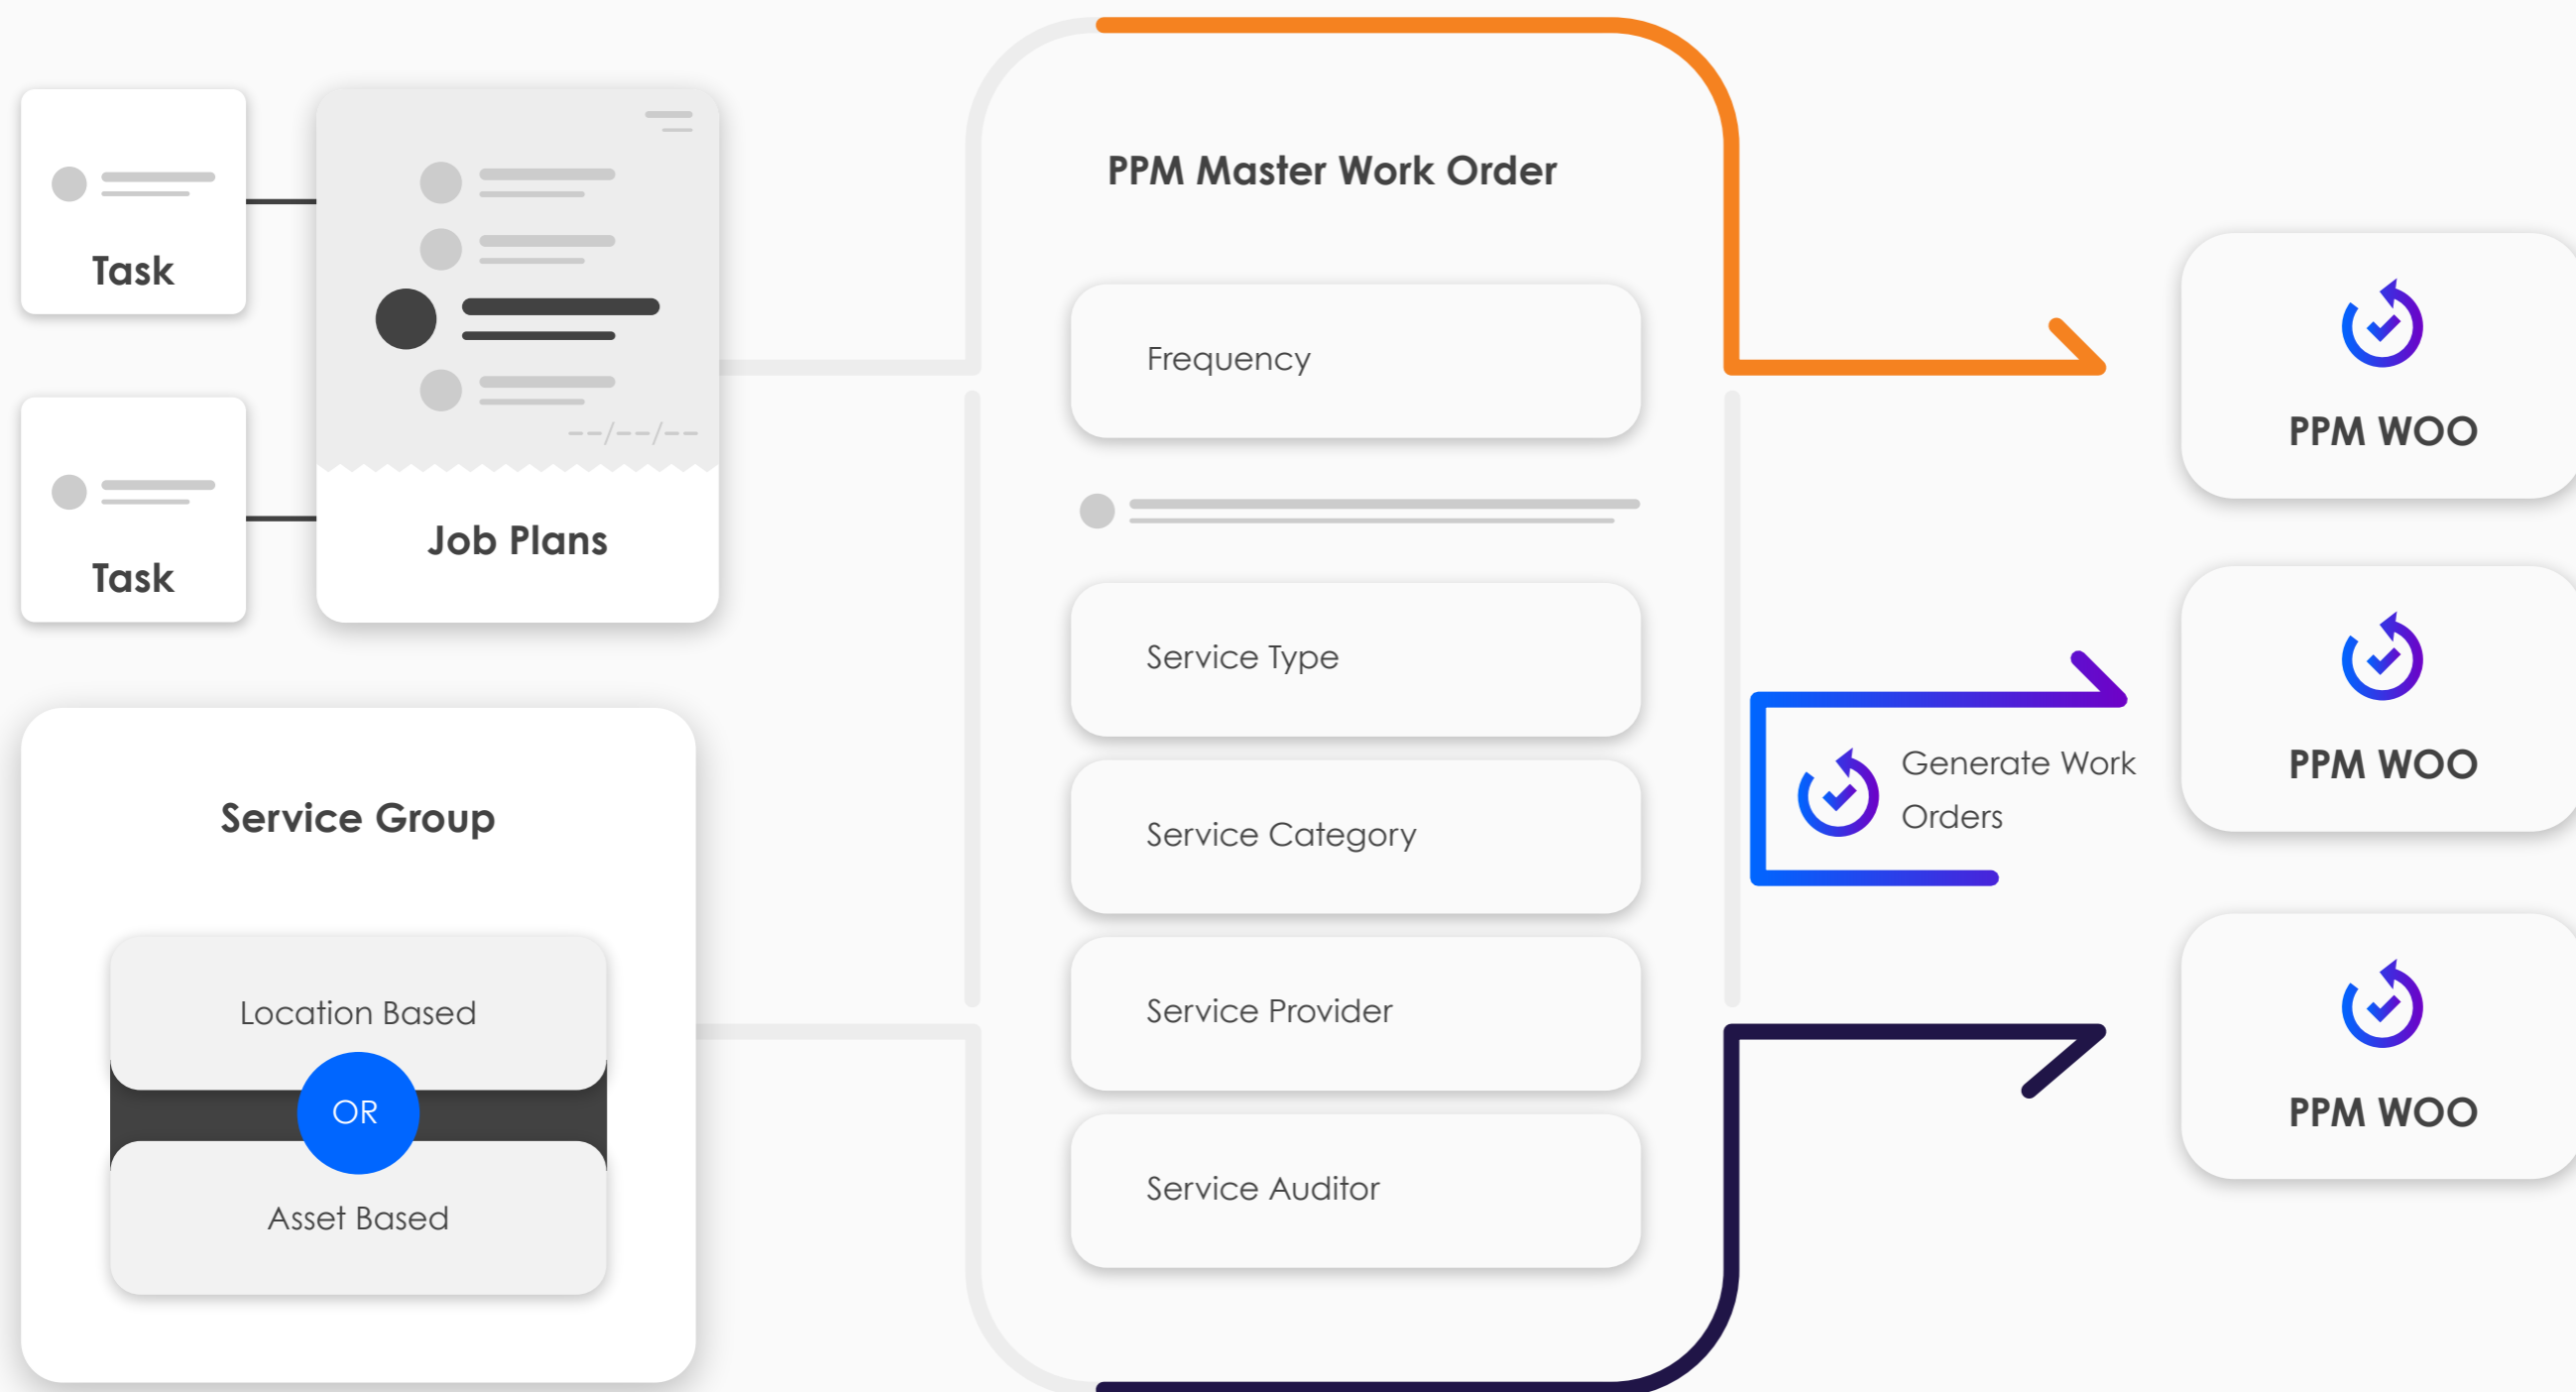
Task

Task

--/--/--

Job Plans

Service Group

Location Based

OR

Asset Based

PPM Master Work Order

Frequency

Service Type

Service Category

Service Provider

Service Auditor

Generate Work Orders

PPM WOO

PPM WOO

PPM WOO